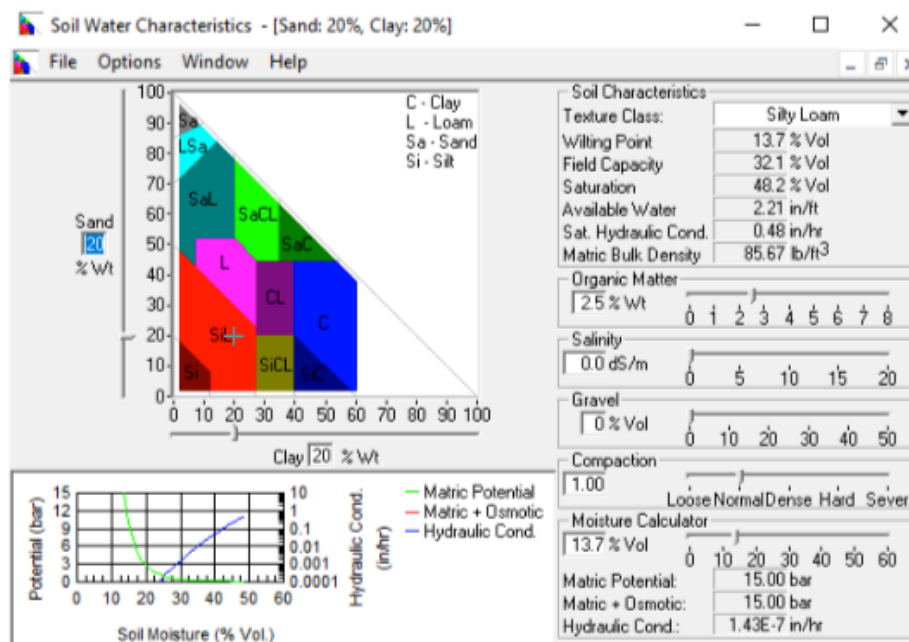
Soil Water Characteristics - [Sand: 20%, Clay: 20%]

File Options Window Help

100 90 80 70 60 50 40 30 20 10 0

Sa
LSa
SaL
SaCL
SaC
L
CL
C
SiL
SiCL
SiC
Si

C - Clay
L - Loam
Sa - Sand
Si - Silt

Sand
20
% Wt

0 10 20 30 40 50 60 70 80 90 100

Clay 20 % Wt

Soil Characteristics

| Texture Class: | Silty Loam |
|---|---|
| Wilting Point | 13.7 % Vol |
| Field Capacity | 32.1 % Vol |
| Saturation | 48.2 % Vol |
| Available Water | 2.21 in/ft |
| Sat. Hydraulic Cond. | 0.48 in/hr |
| Matric Bulk Density | 85.67 lb/ft$^3$ |

Organic Matter
2.5 % Wt
0 1 2 3 4 5 6 7 8

Salinity
0.0 dS/m
0 5 10 15 20

Gravel
0 % Vol
0 10 20 30 40 50

Compaction
1.00
Loose Normal Dense Hard Sever

Moisture Calculator
13.7 % Vol
0 10 20 30 40 50 60

| Matric Potential: | 15.00 bar |
|---|---|
| Matric + Osmotic: | 15.00 bar |
| Hydraulic Cond.: | 1.43E-7 in/hr |

Potential (bar)
15 12 9 6 3 0
0 10 20 30 40 50 60
Soil Moisture (% Vol.)
10 1 0.1 0.01 0.001 0.0001
Hydraulic Cond. (in/hr)

Matric Potential
Matric + Osmotic
Hydraulic Cond.